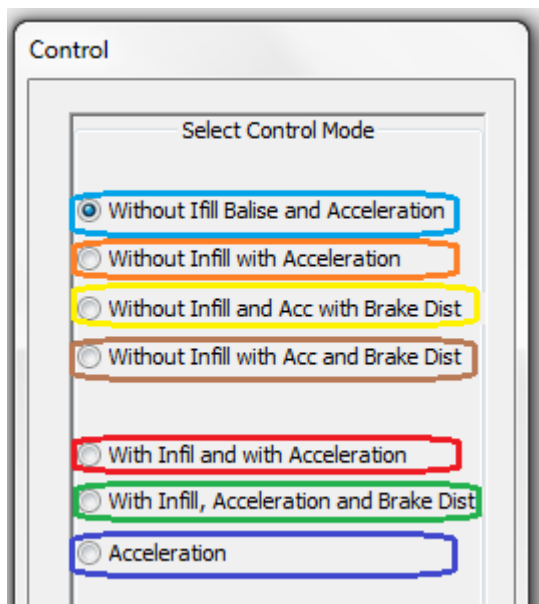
Control

Select Control Mode

Without Ifill Balise and Acceleration

Without Infill with Acceleration

Without Infill and Acc with Brake Dist

Without Infill with Acc and Brake Dist

With Infil and with Acceleration

With Infill, Acceleration and Brake Dist

Acceleration